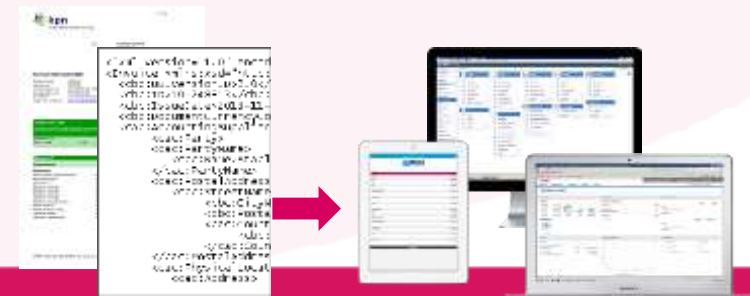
kpn

<?xml version="1.0" encoding
<Invoice xmlns="urn:oasis
<cbc:UBLVersionID>2.0
<cbc:ID>
<cbc:IssueDate>2013-11-
<cbc:DocumentCurrencyCode
<cac:AccountingSupplierParty
<cac:Party>
<cac:PartyName>
<cbc:Name>
</cac:PartyName>
<cac:PostalAddress>
<cbc:StreetName>
<cbc:CityName>
<cbc:PostalZone>
</cac:PostalAddress>